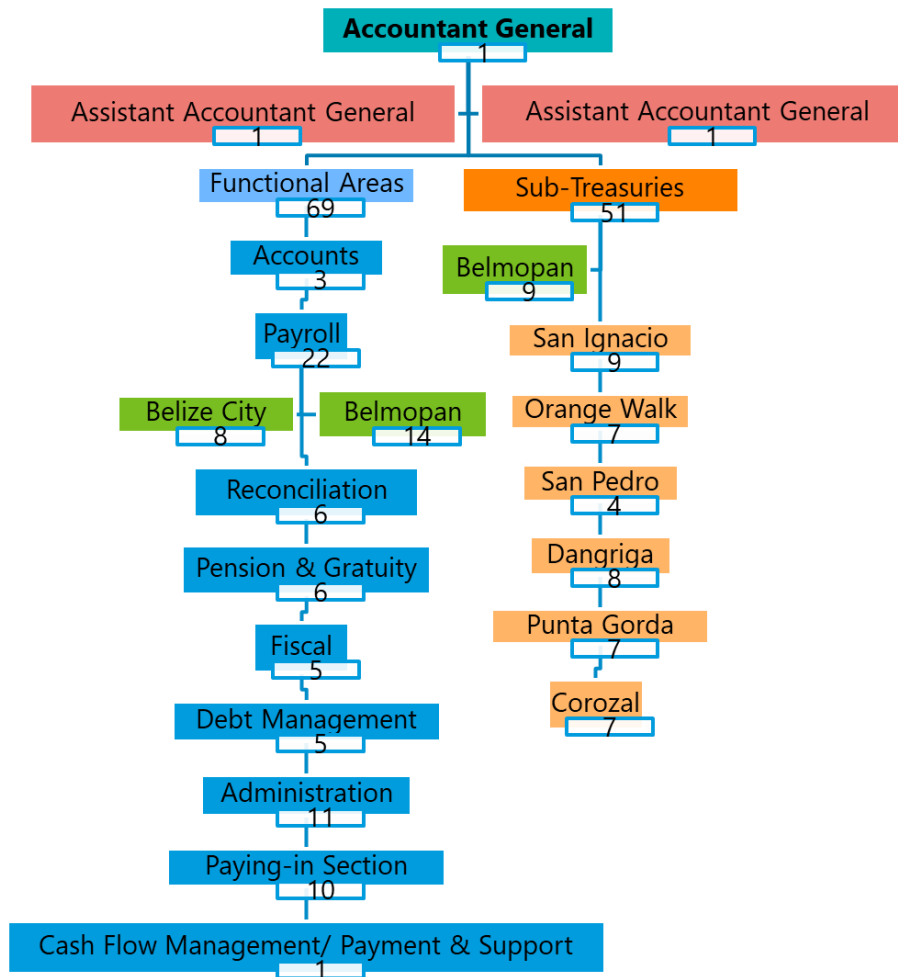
Accountant General
1

Assistant Accountant General
1

Assistant Accountant General
1

Functional Areas
69

Accounts
3

Payroll
22

Belize City
8

Belmopan
14

Reconciliation
6

Pension & Gratuity
6

Fiscal
5

Debt Management
5

Administration
11

Paying-in Section
10

Cash Flow Management/ Payment & Support
1

Sub-Treasuries
51

Belmopan
9

San Ignacio
9

Orange Walk
7

San Pedro
4

Dangriga
8

Punta Gorda
7

Corozal
7